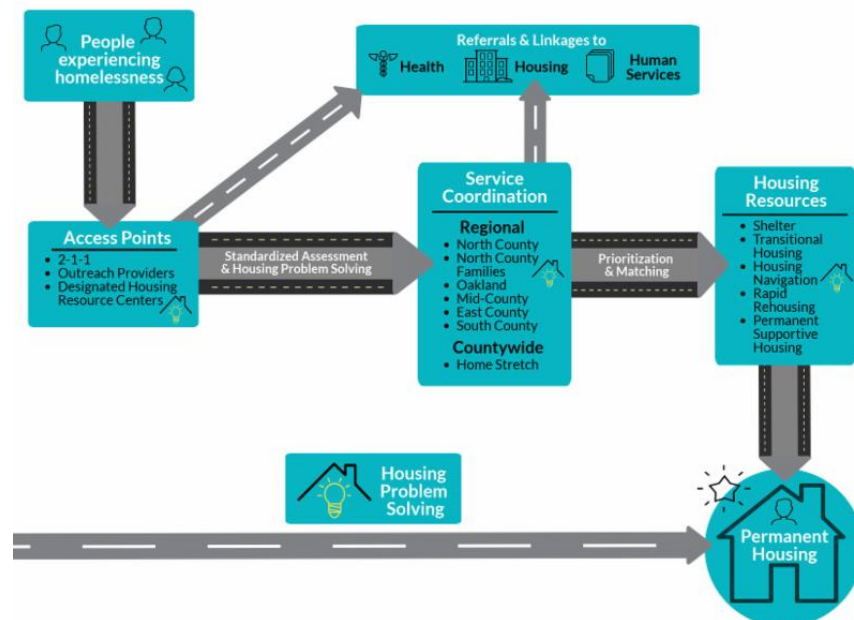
People experiencing homelessness

Referrals & Linkages to
Health
Housing
Human Services

Access Points
- 2-1-1
- Outreach Providers
- Designated Housing Resource Centers

Standardized Assessment & Housing Problem Solving

Service Coordination
Regional
- North County
- North County Families
- Oakland
- Mid-County
- East County
- South County

Countywide
- Home Stretch

Prioritization & Matching

Housing Resources
- Shelter
- Transitional Housing
- Housing Navigation
- Rapid Rehousing
- Permanent Supportive Housing

Housing Problem Solving

Permanent Housing